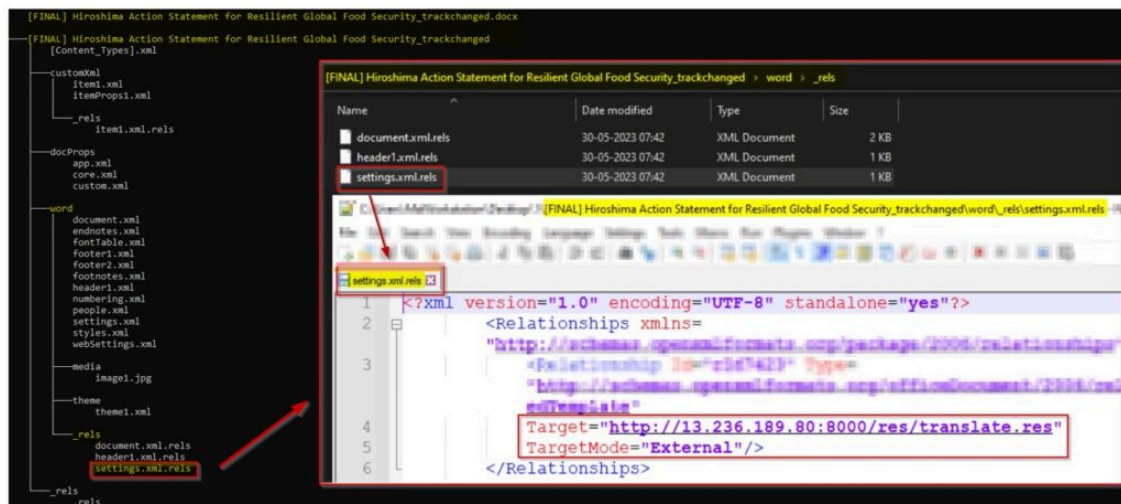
[FINAL] Hiroshima Action Statement for Resilient Global Food Security_trackchanged.docx

[FINAL] Hiroshima Action Statement for Resilient Global Food Security_trackchanged
[Content_Types].xml
customXml
item1.xml
itemProps1.xml
_rels
item1.xml.rels
docProps
app.xml
core.xml
custom.xml
word
document.xml
endnotes.xml
fontTable.xml
footer1.xml
footer2.xml
footnotes.xml
header1.xml
numbering.xml
people.xml
settings.xml
styles.xml
webSettings.xml
media
image1.jpg
theme
theme1.xml
_rels
document.xml.rels
header1.xml.rels
settings.xml.rels
_rels
.rels

[FINAL] Hiroshima Action Statement for Resilient Global Food Security_trackchanged > word > _rels

| Name | Date modified | Type | Size |
|---|---|---|---|
| document.xml.rels | 30-05-2023 07:42 | XML Document | 2 KB |
| header1.xml.rels | 30-05-2023 07:42 | XML Document | 1 KB |
| settings.xml.rels | 30-05-2023 07:42 | XML Document | 1 KB |

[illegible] [FINAL] Hiroshima Action Statement for Resilient Global Food Security_trackchanged\word\_rels\settings.xml.rels - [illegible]

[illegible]

settings.xml.rels

1 <?xml version="1.0" encoding="UTF-8" standalone="yes"?>
2 <Relationships xmlns=
"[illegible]
3 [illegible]
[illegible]
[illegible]
4 Target="http://13.236.189.80:8000/res/translate.res"
5 TargetMode="External"/>
6 </Relationships>